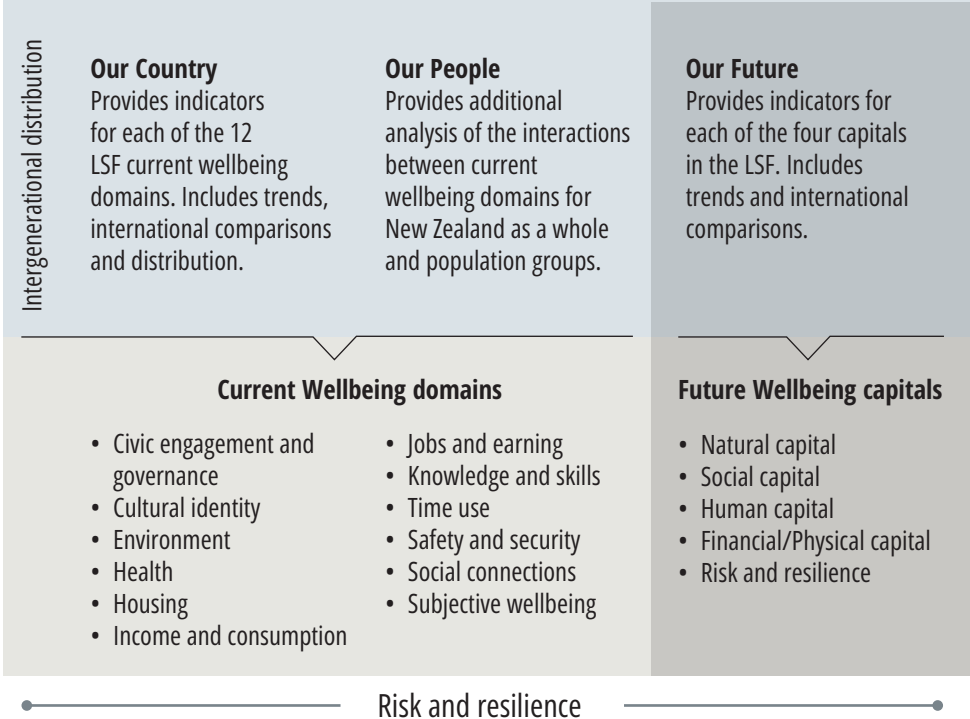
Intergenerational distribution

**Our Country**
Provides indicators for each of the 12 LSF current wellbeing domains. Includes trends, international comparisons and distribution.

**Our People**
Provides additional analysis of the interactions between current wellbeing domains for New Zealand as a whole and population groups.

**Our Future**
Provides indicators for each of the four capitals in the LSF. Includes trends and international comparisons.

**Current Wellbeing domains**

- Civic engagement and governance
- Cultural identity
- Environment
- Health
- Housing
- Income and consumption

- Jobs and earning
- Knowledge and skills
- Time use
- Safety and security
- Social connections
- Subjective wellbeing

**Future Wellbeing capitals**

- Natural capital
- Social capital
- Human capital
- Financial/Physical capital
- Risk and resilience

Risk and resilience